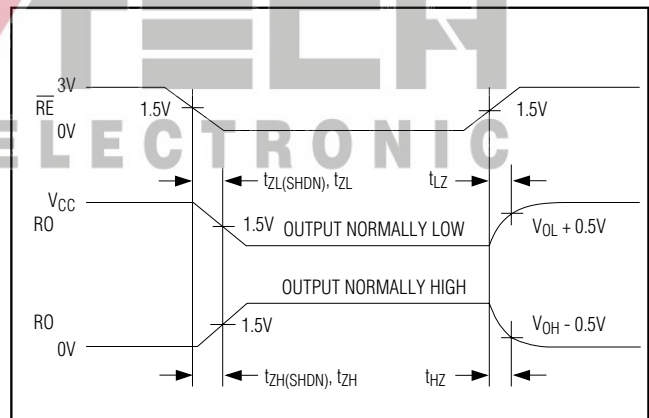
ELECTRONIC

3V
$\overline{RE}$
1.5V
1.5V
0V

$t_{ZL(SHDN)}$, $t_{ZL}$
$t_{LZ}$

$V_{CC}$
RO
1.5V
OUTPUT NORMALLY LOW
$V_{OL}$ + 0.5V

OUTPUT NORMALLY HIGH
RO
1.5V
$V_{OH}$ - 0.5V
0V

$t_{ZH(SHDN)}$, $t_{ZH}$
$t_{HZ}$